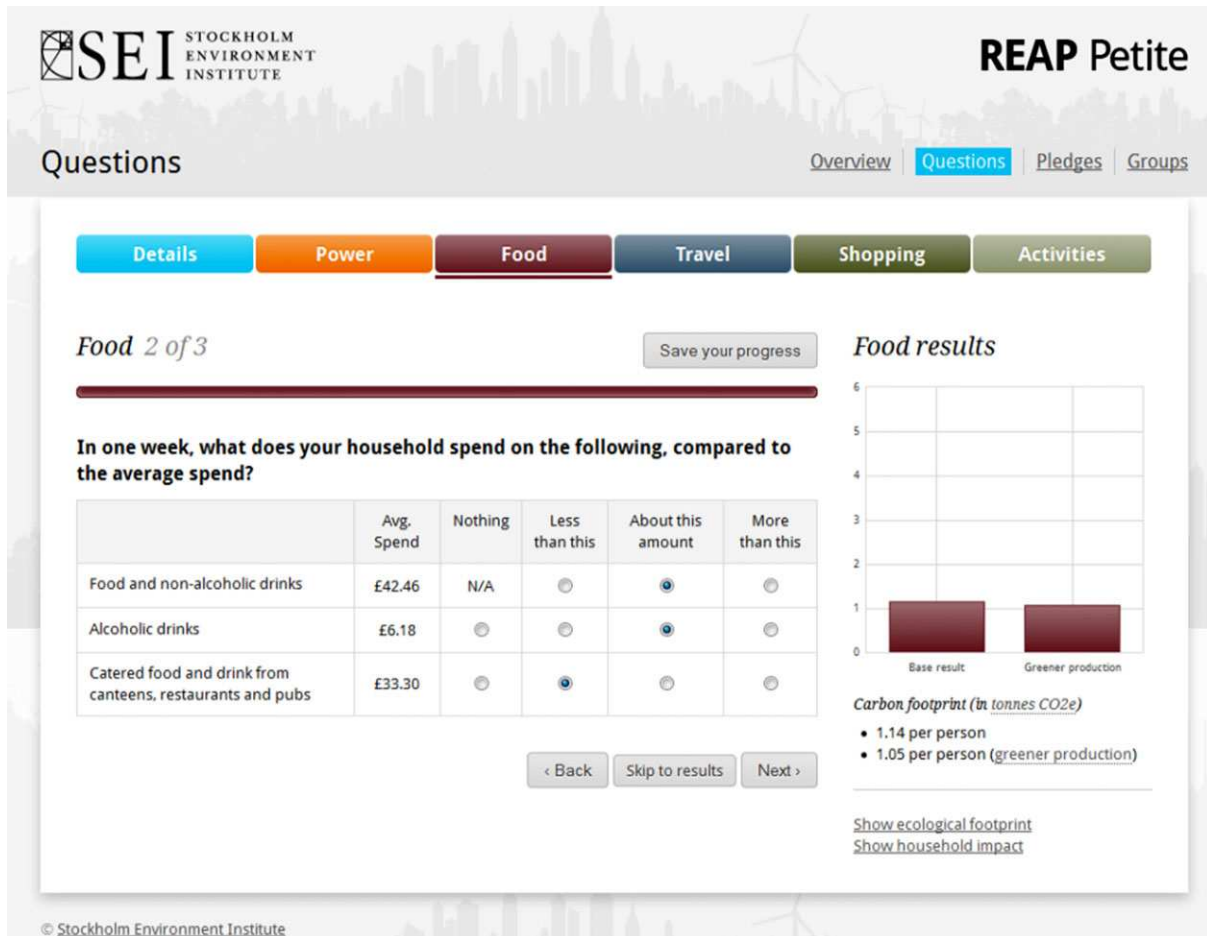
SEI STOCKHOLM ENVIRONMENT INSTITUTE

REAP Petite

Questions

Overview Questions Pledges Groups

Details Power Food Travel Shopping Activities

*Food* 2 of 3

Save your progress

**In one week, what does your household spend on the following, compared to the average spend?**

| | Avg. Spend | Nothing | Less than this | About this amount | More than this |
|---|---|---|---|---|---|
| Food and non-alcoholic drinks | £42.46 | N/A | | | |
| Alcoholic drinks | £6.18 | | | | |
| Catered food and drink from canteens, restaurants and pubs | £33.30 | | | | |

‹ Back Skip to results Next ›

*Food results*

6
5
4
3
2
1
0

Base result Greener production

*Carbon footprint (in* tonnes CO2e*)*

• 1.14 per person
• 1.05 per person (greener production)

Show ecological footprint
Show household impact

© Stockholm Environment Institute